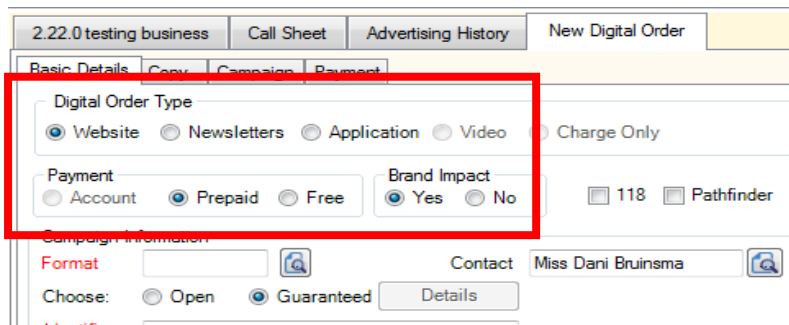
2.22.0 testing business | Call Sheet | Advertising History | New Digital Order

Basic Details | Copy | Campaign | Payment

Digital Order Type
Website  Newsletters  Application  Video  Charge Only

Payment
Account  Prepaid  Free

Brand Impact
Yes  No

118  Pathfinder

Campaign Information
Format
Contact Miss Dani Bruinsma
Choose: Open  Guaranteed  Details
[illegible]